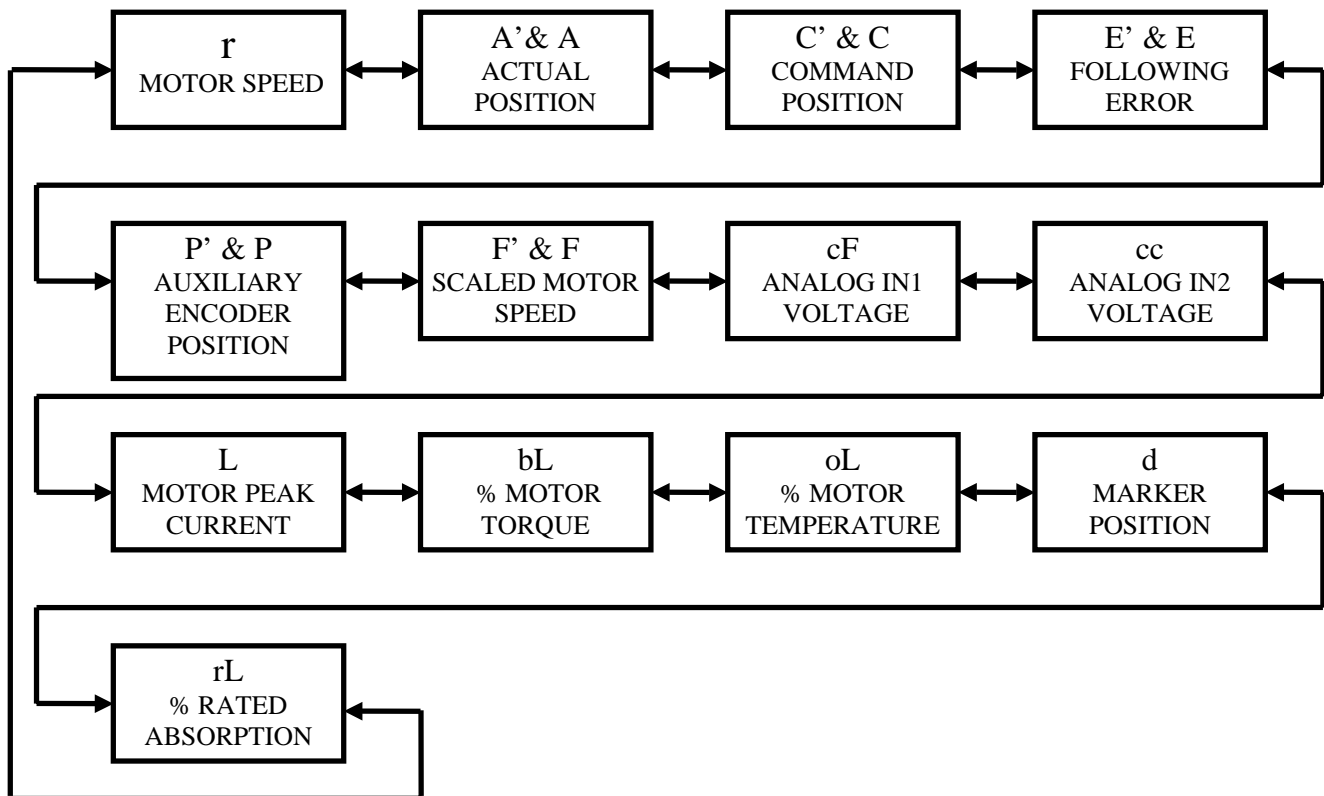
r
MOTOR SPEED

A'& A
ACTUAL
POSITION

C' & C
COMMAND
POSITION

E' & E
FOLLOWING
ERROR

P' & P
AUXILIARY
ENCODER
POSITION

F' & F
SCALED MOTOR
SPEED

cF
ANALOG IN1
VOLTAGE

cc
ANALOG IN2
VOLTAGE

L
MOTOR PEAK
CURRENT

bL
% MOTOR
TORQUE

oL
% MOTOR
TEMPERATURE

d
MARKER
POSITION

rL
% RATED
ABSORPTION